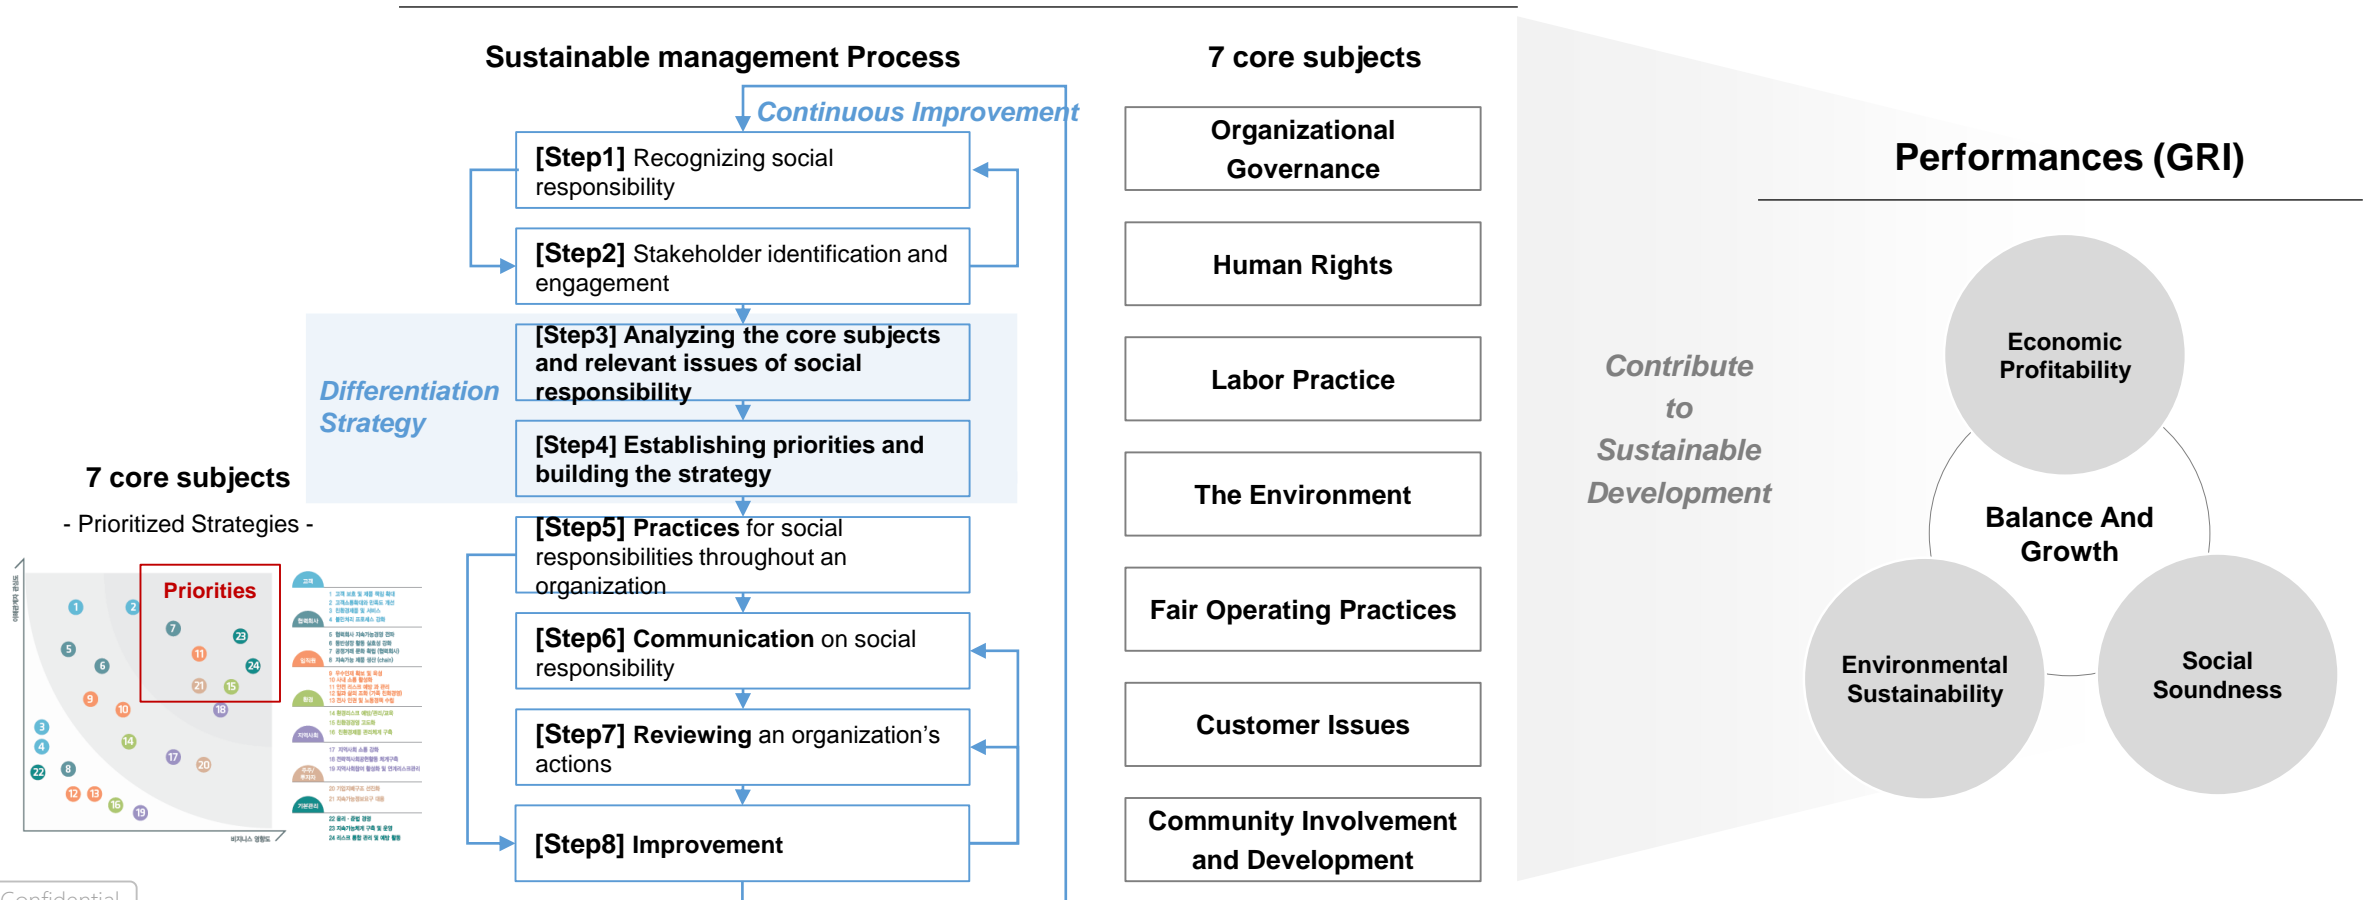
Sustainable management Process

Continuous Improvement

[Step1] Recognizing social responsibility

[Step2] Stakeholder identification and engagement

Differentiation Strategy

[Step3] Analyzing the core subjects and relevant issues of social responsibility

[Step4] Establishing priorities and building the strategy

[Step5] Practices for social responsibilities throughout an organization

[Step6] Communication on social responsibility

[Step7] Reviewing an organization's actions

[Step8] Improvement

7 core subjects

- Prioritized Strategies -

Priorities

7 core subjects

Organizational Governance

Human Rights

Labor Practice

The Environment

Fair Operating Practices

Customer Issues

Community Involvement and Development

Contribute to Sustainable Development

Performances (GRI)

Economic Profitability

Balance And Growth

Environmental Sustainability

Social Soundness

Confidential